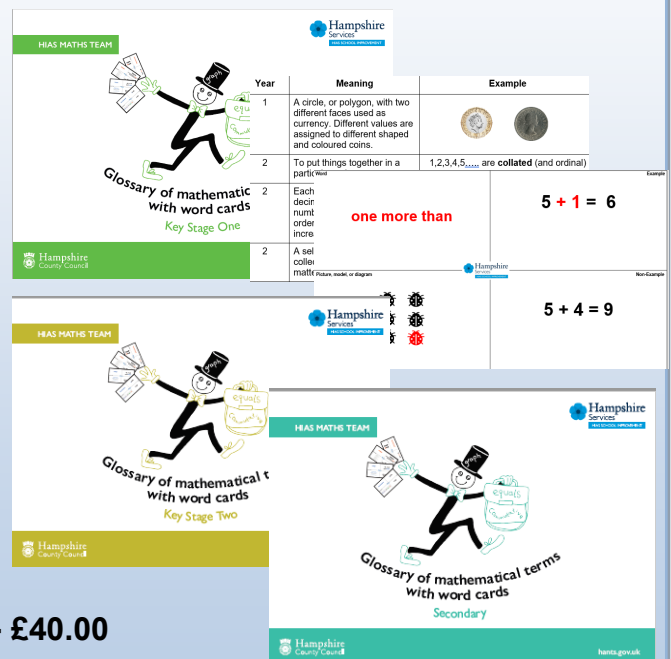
HIAS MATHS TEAM

Hampshire Services
HIAS SCHOOL IMPROVEMENT

equals

Glossary of mathematic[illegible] with word cards
Key Stage One

Hampshire County Council

| Year | Meaning | Example |
|---|---|---|
| 1 | A circle, or polygon, with two different faces used as currency. Different values are assigned to different shaped and coloured coins. | |
| 2 | To put things together in a partic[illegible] | 1,2,3,4,5,..... are **collated** (and ordinal) |
| 2 | Each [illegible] deci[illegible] numb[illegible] order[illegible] incre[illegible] | |
| 2 | A sel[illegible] colle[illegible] matte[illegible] | |

Word
Example
one more than
5 + 1 = 6
Hampshire Services
Picture, model, or diagram
Non-Example
5 + 4 = 9

HIAS MATHS TEAM

Hampshire Services
HIAS SCHOOL IMPROVEMENT

equals

Glossary of mathematical t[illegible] with word cards
Key Stage Two

Hampshire County Council

HIAS MATHS TEAM

Hampshire Services
HIAS SCHOOL IMPROVEMENT

equals

Glossary of mathematical terms with word cards
Secondary

Hampshire County Council
hants.gov.uk

£40.00